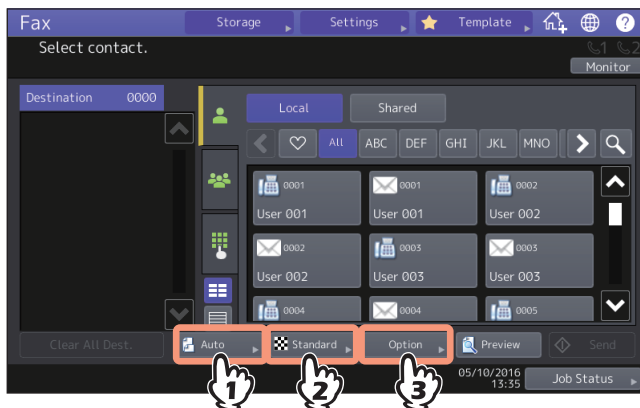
Fax
Storage
Settings
Template
?
Select contact.
1 2
Monitor

Destination 0000

Local
Shared

All
ABC
DEF
GHI
JKL
MNO

0001
User 001
0001
User 001
0002
User 002
0002
User 002
0003
User 003
0003
User 003
0004
0004
0005

Clear All Dest.
Auto
Standard
Option
Preview
Send
05/10/2016
13:35
Job Status

1
2
3